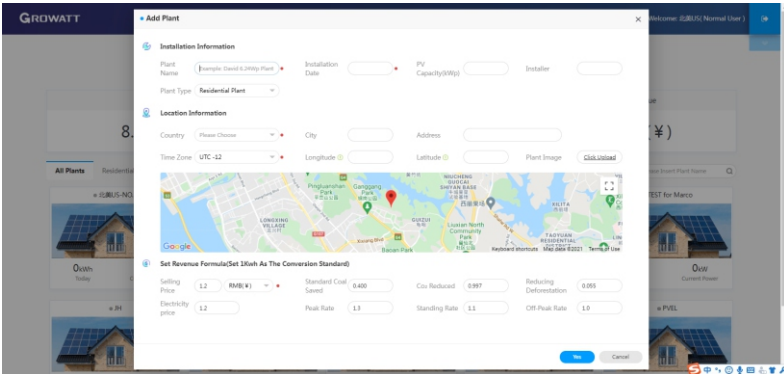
GROWATT

Welcome: 北美US( Normal User )

• Add Plant

×

Installation Information

Plant Name | Example: David 6.3kWp Plant | •
Installation Date | | •
PV Capacity(kWp) |
Installer |

Plant Type | Residential Plant

Location Information

Country | Please Choose | •
City |
Address |

Time Zone | UTC -12 | •
Longitude
Latitude
Plant Image | Click Upload

Pingtianshan Park
Ganggang Park
WUCHENG QUCAI SHIYAN BASE
XILITA
LONGXING VILLAGE
GUIZHI
Liutian North Community Park
TAOYUAN RESIDENTIAL
Kaoyang Blvd
Baoan Park

Google
Keyboard shortcuts Map data ©2021 Terms of Use

Set Revenue Formula(Set 1Kwh As The Conversion Standard)

Selling Price | 1.2 | RMB(¥) | •
Standard Coal Saved | 0.400
Co₂ Reduced | 0.997
Reducing Deforestation | 0.055

Electricity price | 1.2
Peak Rate | 1.3
Standing Rate | 1.1
Off-Peak Rate | 1.0

Yes
Cancel

8.
(¥)
All Plants
Residential
Insert Plant Name
• 北美US-NO.
TEST for Marco
0kWh
Today
0kW
Current Power
• JH
• PVEL